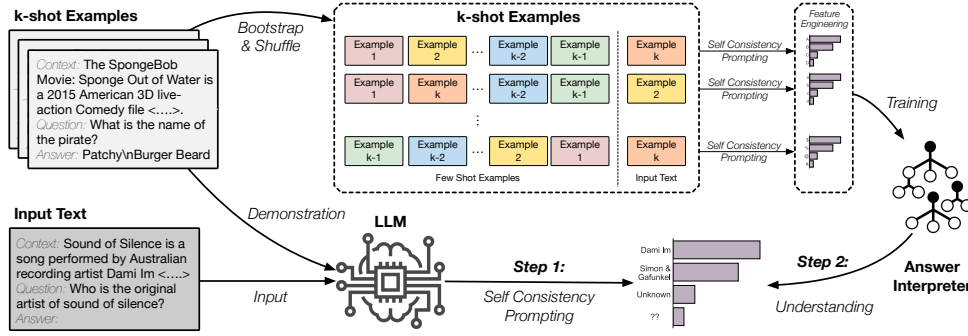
k-shot Examples

Context: The SpongeBob Movie: Sponge Out of Water is a 2015 American 3D live-action Comedy file <….>.
Question: What is the name of the pirate?
Answer: Patchy\nBurger Beard

Bootstrap & Shuffle

k-shot Examples

Example 1 | Example 2 | … | Example k-2 | Example k-1 | Example k
Example 1 | Example k | … | Example k-2 | Example k-1 | Example 2
⋮
Example k-1 | Example k-2 | … | Example 2 | Example 1 | Example k

Few Shot Examples

Input Text

Self Consistency Prompting
Self Consistency Prompting
Self Consistency Prompting

Feature Engineering

Training

Input Text

Context: Sound of Silence is a song performed by Australian recording artist Dami Im <….>
Question: Who is the original artist of sound of silence?
Answer:

Demonstration

Input

LLM

Step 1:
Self Consistency Prompting

Dami Im
Simon & Gafunkel
Unknown
??

Step 2:
Understanding

Answer Interpreter